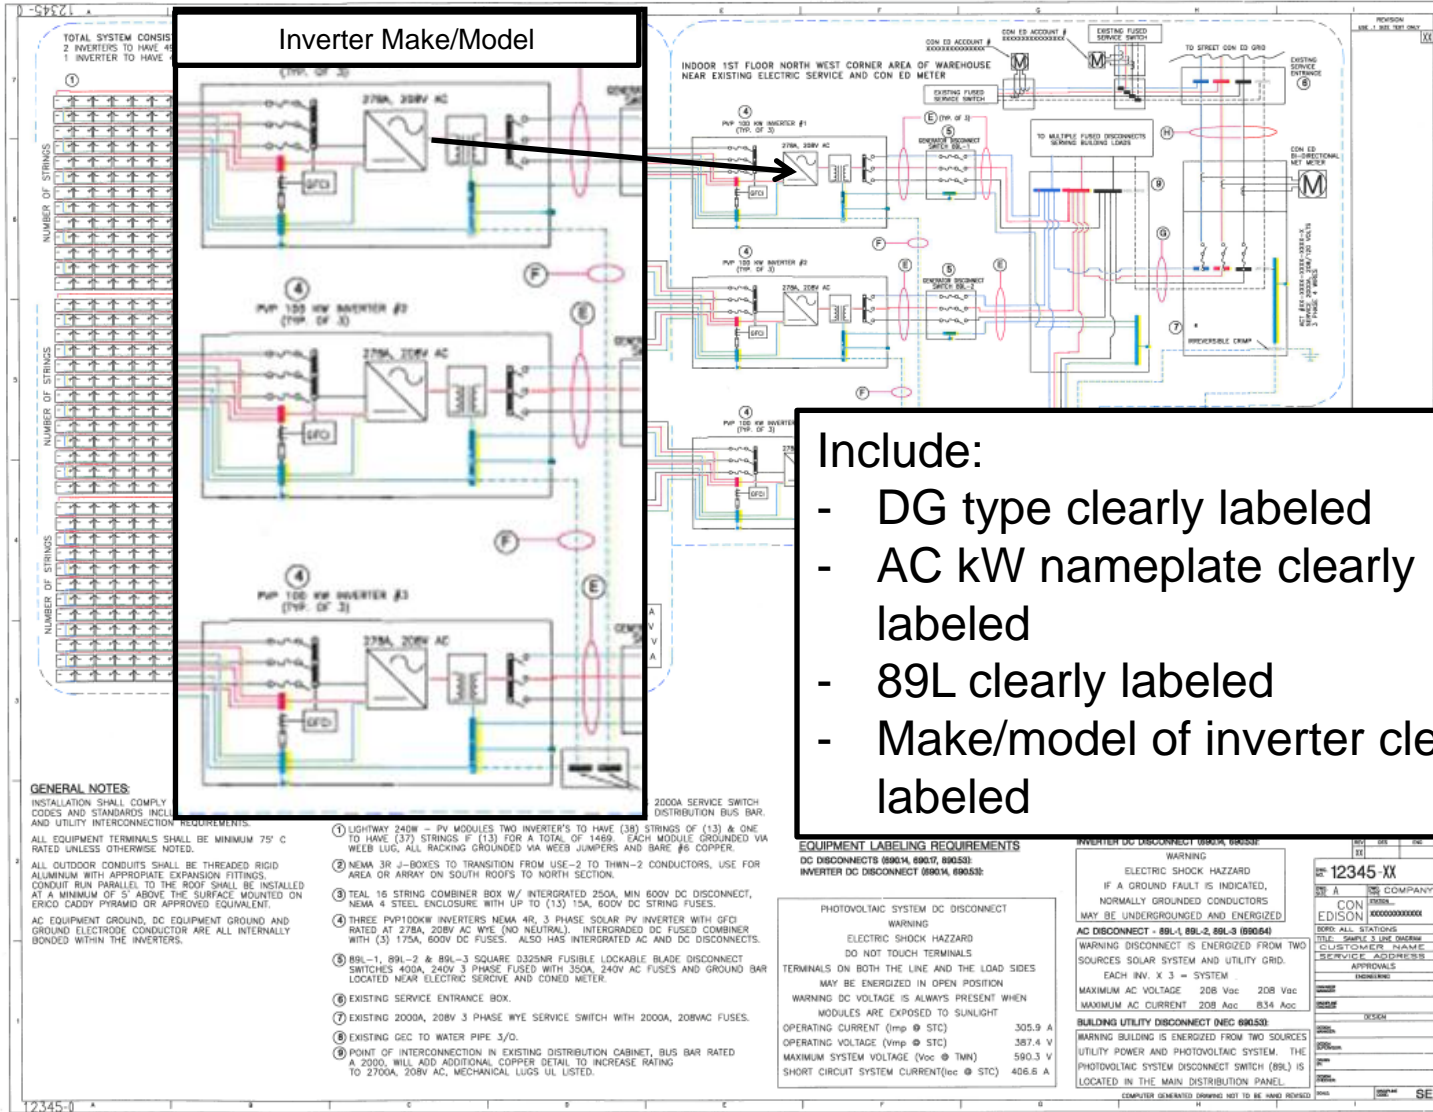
Inverter Make/Model

TOTAL SYSTEM CONSIS
2 INVERTERS TO HAVE 4
1 INVERTER TO HAVE

①

NUMBER OF STRINGS

NUMBER OF STRINGS

NUMBER OF STRINGS

(TYP. OF 3)

278A, 208V AC

GFCI

④
PVP 100 KW INVERTER #2
(TYP. OF 3)

278A, 208V AC

GFCI

④
PVP 100 KW INVERTER #3
(TYP. OF 3)

278A, 208V AC

GFCI

Ⓕ Ⓔ Ⓕ Ⓔ

INDOOR 1ST FLOOR NORTH WEST CORNER AREA OF WAREHOUSE NEAR EXISTING ELECTRIC SERVICE AND CON ED METER

CON ED ACCOUNT #
XXXXXXXXXXXXXXX

CON ED ACCOUNT #
XXXXXXXXXXXXXXX

EXISTING FUSED SERVICE SWITCH

TO STREET CON ED GRID

EXISTING SERVICE ENTRANCE ⑥

EXISTING FUSED SERVICE SWITCH

④
PVP 100 KW INVERTER #1
(TYP. OF 3)

278A, 208V AC

GFCI

Ⓔ (TYP. of 3)

⑤
GENERATOR DISCONNECT SWITCH 89L-1

TO MULTIPLE FUSED DISCONNECTS SERVING BUILDING LOADS

Ⓗ

CON ED BI-DIRECTIONAL NET METER

⑨

Ⓖ

Ⓕ

④
PVP 100 KW INVERTER #2
(TYP. OF 3)

278A, 208V AC

GFCI

⑤
GENERATOR DISCONNECT SWITCH 89L-2

⑦ IRREVERSIBLE CRIMP

④
PVP 100 KW INVERTER
(TYP. OF 3)

GFCI

Include:
- DG type clearly labeled
- AC kW nameplate clearly labeled
- 89L clearly labeled
- Make/model of inverter cle labeled

GENERAL NOTES:
INSTALLATION SHALL COMPLY
CODES AND STANDARDS INCL
AND UTILITY INTERCONNECTION REQUIREMENTS.

ALL EQUIPMENT TERMINALS SHALL BE MINIMUM 75° C RATED UNLESS OTHERWISE NOTED.

ALL OUTDOOR CONDUITS SHALL BE THREADED RIGID ALUMINUM WITH APPROPIATE EXPANSION FITTINGS. CONDUIT RUN PARALLEL TO THE ROOF SHALL BE INSTALLED AT A MINIMUM OF 5" ABOVE THE SURFACE MOUNTED ON ERICO CADDY PYRAMID OR APPROVED EQUIVALENT.

AC EQUIPMENT GROUND, DC EQUIPMENT GROUND AND GROUND ELECTRODE CONDUCTOR ARE ALL INTERNALLY BONDED WITHIN THE INVERTERS.

2000A SERVICE SWITCH DISTRIBUTION BUS BAR.

① LIGHTWAY 240W – PV MODULES TWO INVERTER'S TO HAVE (38) STRINGS OF (13) & ONE TO HAVE (37) STRINGS F (13) FOR A TOTAL OF 1469. EACH MODULE GROUNDED VIA WEEB LUG, ALL RACKING GROUNDED VIA WEEB JUMPERS AND BARE #6 COPPER.

② NEMA 3R J-BOXES TO TRANSITION FROM USE-2 TO THWN-2 CONDUCTORS, USE FOR AREA OR ARRAY ON SOUTH ROOFS TO NORTH SECTION.

③ TEAL 16 STRING COMBINER BOX W/ INTERGRATED 250A, MIN 600V DC DISCONNECT, NEMA 4 STEEL ENCLOSURE WITH UP TO (13) 15A, 600V DC STRING FUSES.

④ THREE PVP100KW INVERTERS NEMA 4R, 3 PHASE SOLAR PV INVERTER WITH GFCI RATED AT 278A, 208V AC WYE (NO NEUTRAL). INTERGRADED DC FUSED COMBINER WITH (3) 175A, 600V DC FUSES. ALSO HAS INTERGRATED AC AND DC DISCONNECTS.

⑤ 89L-1, 89L-2 & 89L-3 SQUARE D325NR FUSIBLE LOCKABLE BLADE DISCONNECT SWITCHES 400A, 240V 3 PHASE FUSED WITH 350A, 240V AC FUSES AND GROUND BAR LOCATED NEAR ELECTRIC SERCIVE AND CONED METER.

⑥ EXISTING SERVICE ENTRANCE BOX.

⑦ EXISTING 2000A, 208V 3 PHASE WYE SERVICE SWITCH WITH 2000A, 208VAC FUSES.

⑧ EXISTING GEC TO WATER PIPE 3/0.

⑨ POINT OF INTERCONNECTION IN EXISTING DISTRIBUTION CABINET, BUS BAR RATED A 2000, WILL ADD ADDITIONAL COPPER DETAIL TO INCREASE RATING TO 2700A, 208V AC, MECHANICAL LUGS UL LISTED.

EQUIPMENT LABELING REQUIREMENTS
DC DISCONNECTS (690.14, 690.17, 690.53):
INVERTER DC DISCONNECT (690.14, 690.53):

PHOTOVOLTAIC SYSTEM DC DISCONNECT
WARNING
ELECTRIC SHOCK HAZZARD
DO NOT TOUCH TERMINALS
TERMINALS ON BOTH THE LINE AND THE LOAD SIDES MAY BE ENERGIZED IN OPEN POSITION
WARNING DC VOLTAGE IS ALWAYS PRESENT WHEN MODULES ARE EXPOSED TO SUNLIGHT
OPERATING CURRENT (Imp @ STC) 305.9 A
OPERATING VOLTAGE (Vmp @ STC) 387.4 V
MAXIMUM SYSTEM VOLTAGE (Voc @ TMN) 590.3 V
SHORT CIRCUIT SYSTEM CURRENT(Isc @ STC) 406.6 A

INVERTER DC DISCONNECT (690.14, 690.53):
WARNING
ELECTRIC SHOCK HAZZARD
IF A GROUND FAULT IS INDICATED, NORMALLY GROUNDED CONDUCTORS MAY BE UNDERGROUNDED AND ENERGIZED

AC DISCONNECT - 89L-1, 89L-2, 89L-3 (690.54)
WARNING DISCONNECT IS ENERGIZED FROM TWO SOURCES SOLAR SYSTEM AND UTILITY GRID.
EACH INV. X 3 = SYSTEM
MAXIMUM AC VOLTAGE 208 Vac 208 Vac
MAXIMUM AC CURRENT 208 Aac 834 Aac

BUILDING UTILITY DISCONNECT (NEC 690.53):
WARNING BUILDING IS ENERGIZED FROM TWO SOURCES UTILITY POWER AND PHOTOVOLTAIC SYSTEM. THE PHOTOVOLTAIC SYSTEM DISCONNECT SWITCH (89L) IS LOCATED IN THE MAIN DISTRIBUTION PANEL.

COMPUTER GENERATED DRAWING NOT TO BE HAND REVISED

12345-XX
CON EDISON
COMPANY
XXXXXXXXXXXX
BORO: ALL STATIONS
TITLE: SAMPLE 3 LINE DIAGRAM
CUSTOMER NAME
SERVICE ADDRESS
APPROVALS
ENGINEERING
DESIGN

12345-0
SE